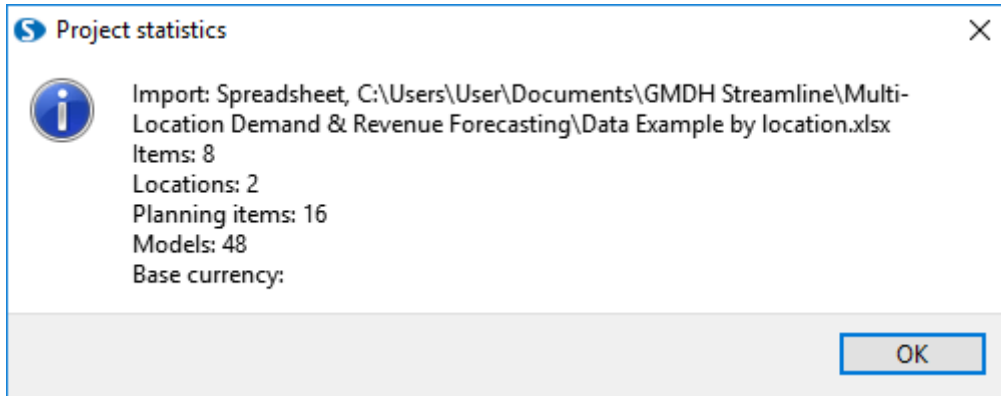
Project statistics

Import: Spreadsheet, C:\Users\User\Documents\GMDH Streamline\Multi-Location Demand & Revenue Forecasting\Data Example by location.xlsx
Items: 8
Locations: 2
Planning items: 16
Models: 48
Base currency:

OK